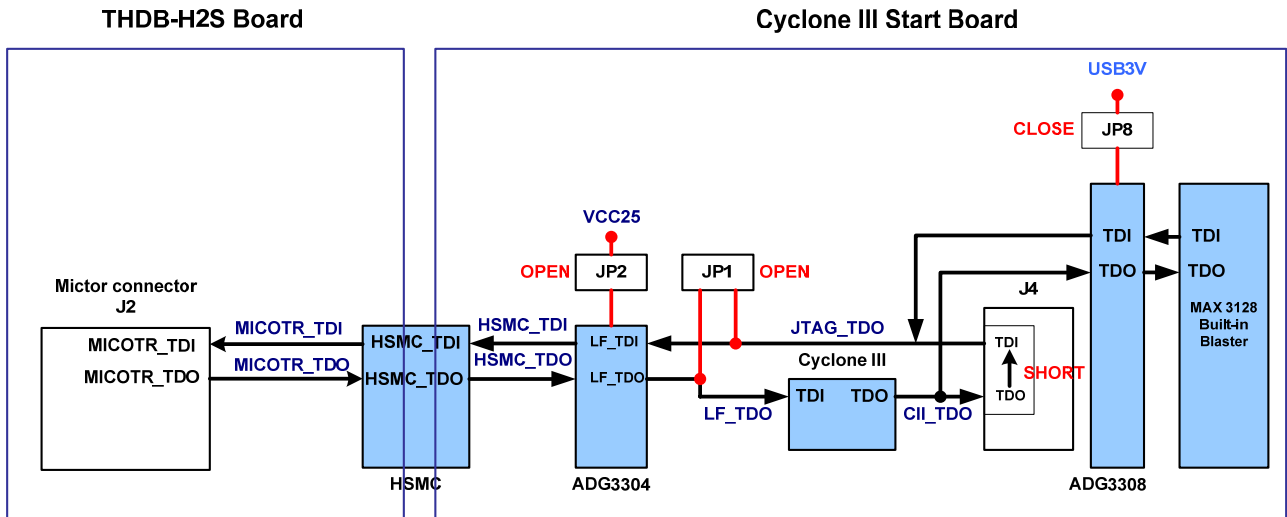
THDB-H2S Board

Cyclone III Start Board

USB3V

CLOSE

JP8

VCC25

OPEN

JP2

JP1

OPEN

TDI

TDI

TDO

TDO

J4

Mictor connector
J2

MAX 3128 Built-in Blaster

MICOTR_TDI

HSMC_TDI

JTAG_TDO

MICOTR_TDI

HSMC_TDI

LF_TDI

TDI

MICOTR_TDO

HSMC_TDO

Cyclone III

SHORT

MICOTR_TDO

HSMC_TDO

LF_TDO

TDI

TDO

TDO

LF_TDO

CII_TDO

HSMC

ADG3304

ADG3308